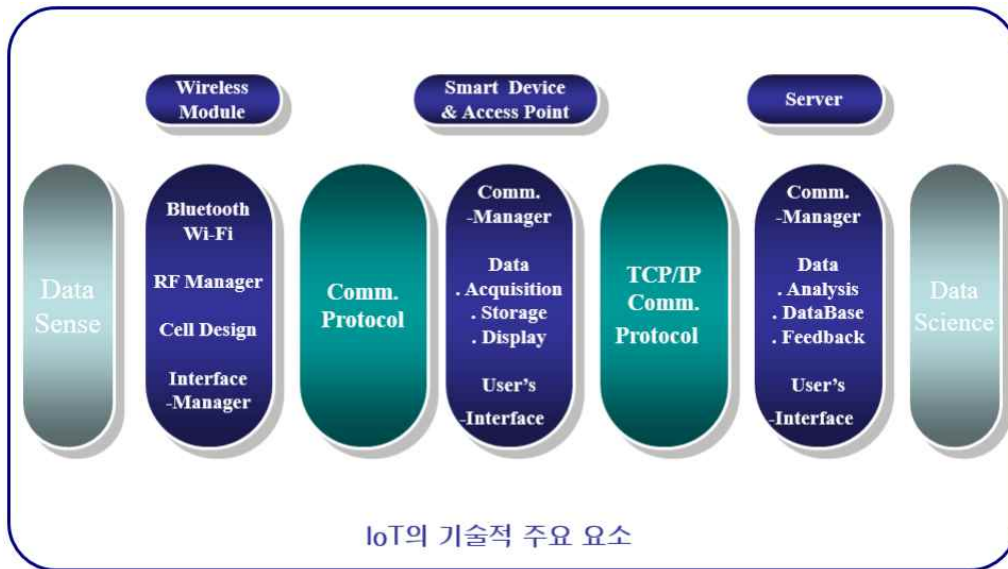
Wireless Module

Smart Device & Access Point

Server

Data Sense

Bluetooth Wi-Fi

RF Manager

Cell Design

Interface -Manager

Comm. Protocol

Comm. -Manager

Data . Acquisition . Storage . Display

User's -Interface

TCP/IP Comm. Protocol

Comm. -Manager

Data . Analysis . DataBase . Feedback

User's -Interface

Data Science

IoT의 기술적 주요 요소